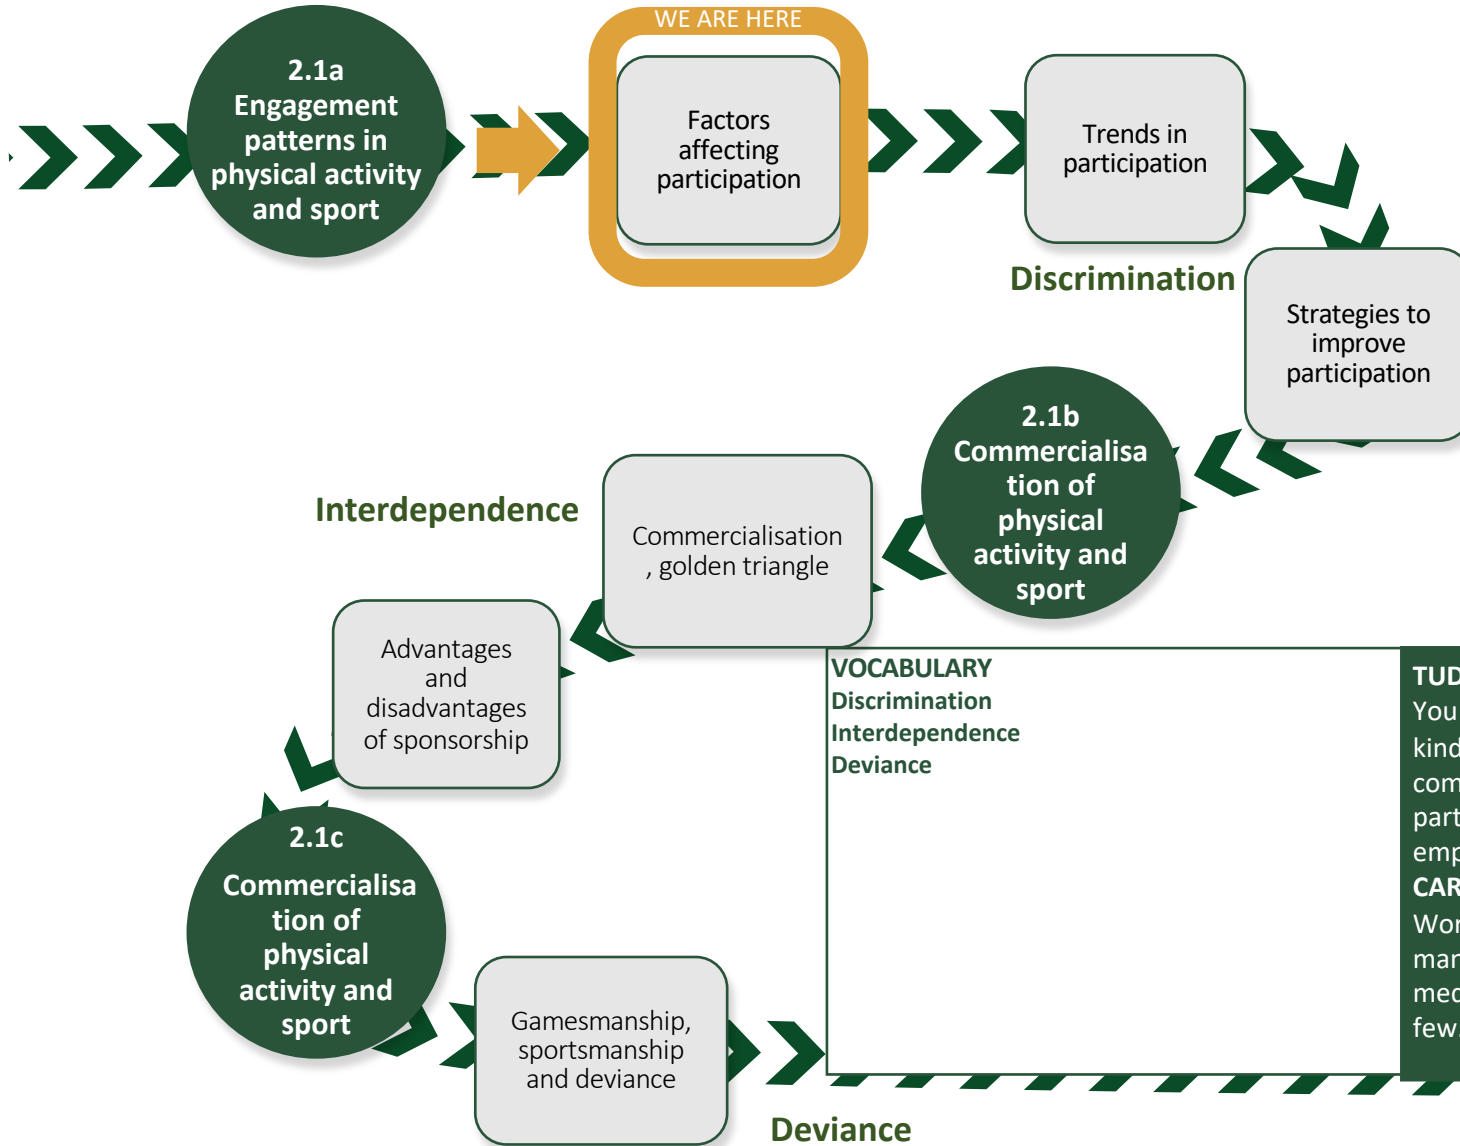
2.1a Engagement patterns in physical activity and sport

WE ARE HERE

Factors affecting participation

Trends in participation

Discrimination

Strategies to improve participation

2.1b Commercialisation of physical activity and sport

Interdependence

Commercialisation, golden triangle

Advantages and disadvantages of sponsorship

2.1c Commercialisation of physical activity and sport

Gamesmanship, sportsmanship and deviance

Deviance

VOCABULARY
Discrimination
Interdependence
Deviance

TUD
You
kind
com
part
emp
CAR
Wor
man
med
few